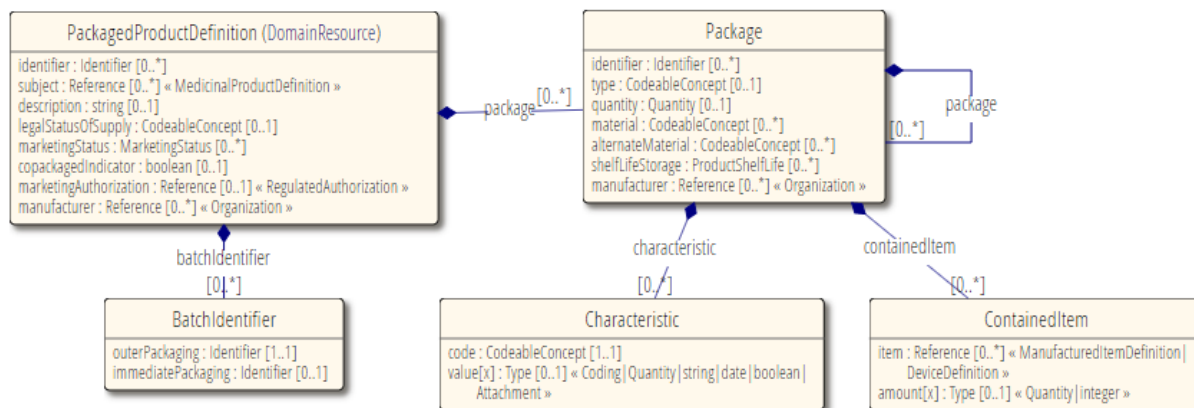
PackagedProductDefinition (DomainResource)

identifier : Identifier [0..*]
subject : Reference [0..*] « MedicinalProductDefinition »
description : string [0..1]
legalStatusOfSupply : CodeableConcept [0..1]
marketingStatus : MarketingStatus [0..*]
copackagedIndicator : boolean [0..1]
marketingAuthorization : Reference [0..1] « RegulatedAuthorization »
manufacturer : Reference [0..*] « Organization »

package [0..*]

Package

identifier : Identifier [0..*]
type : CodeableConcept [0..1]
quantity : Quantity [0..1]
material : CodeableConcept [0..*]
alternateMaterial : CodeableConcept [0..*]
shelfLifeStorage : ProductShelfLife [0..*]
manufacturer : Reference [0..*] « Organization »

package
[0..*]

batchIdentifier
[0..*]

characteristic
[0..*]

containedItem
[0..*]

BatchIdentifier

outerPackaging : Identifier [1..1]
immediatePackaging : Identifier [0..1]

Characteristic

code : CodeableConcept [1..1]
value[x] : Type [0..1] « Coding|Quantity|string|date|boolean|Attachment »

ContainedItem

item : Reference [0..*] « ManufacturedItemDefinition|DeviceDefinition »
amount[x] : Type [0..1] « Quantity|integer »